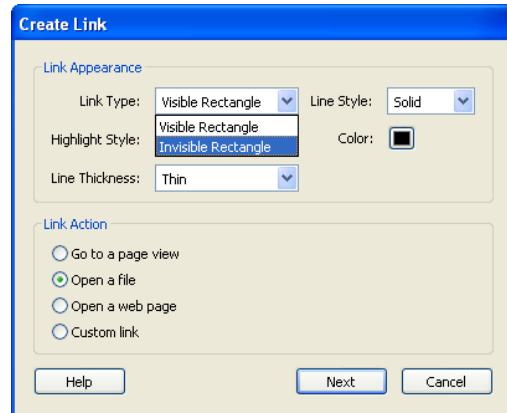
Create Link

Link Appearance

Link Type: Visible Rectangle

Visible Rectangle
Invisible Rectangle

Line Style: Solid

Highlight Style:

Color:

Line Thickness: Thin

Link Action

Go to a page view

Open a file

Open a web page

Custom link

Help

Next

Cancel